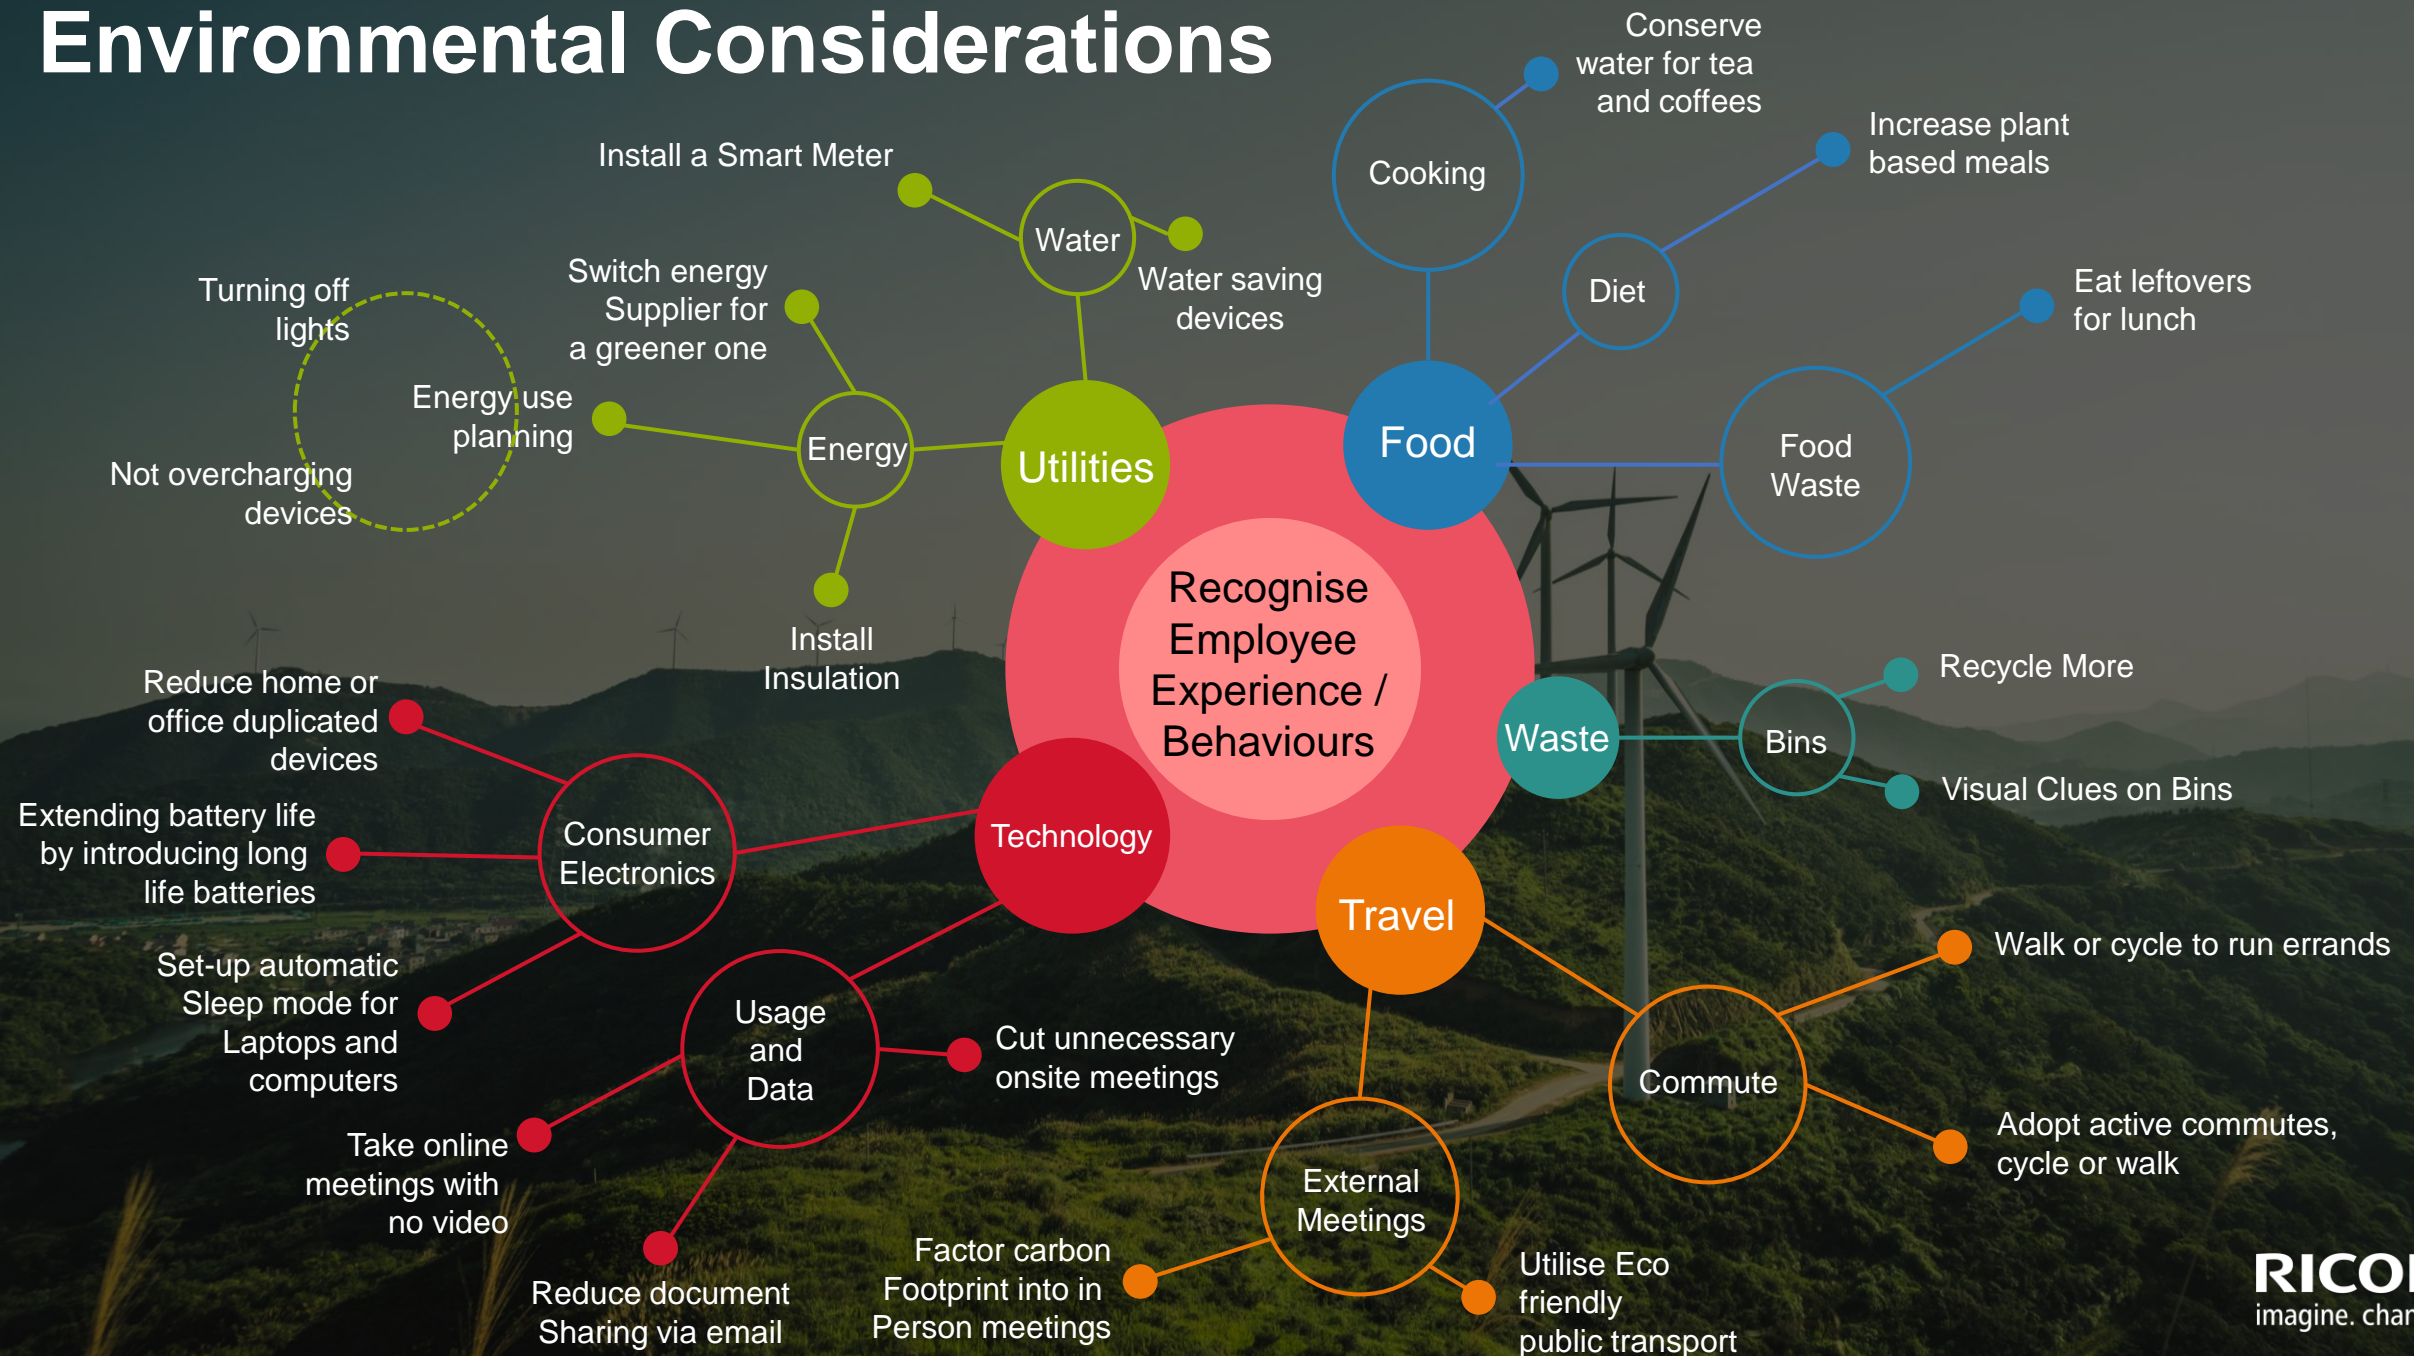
Environmental Considerations

Recognise Employee Experience / Behaviours

Utilities

Water

Install a Smart Meter

Water saving devices

Energy

Switch energy Supplier for a greener one

Energy use planning

Turning off lights

Not overcharging devices

Install Insulation

Food

Cooking

Conserve water for tea and coffees

Diet

Increase plant based meals

Food Waste

Eat leftovers for lunch

Waste

Bins

Recycle More

Visual Clues on Bins

Technology

Consumer Electronics

Reduce home or office duplicated devices

Extending battery life by introducing long life batteries

Set-up automatic Sleep mode for Laptops and computers

Usage and Data

Cut unnecessary onsite meetings

Take online meetings with no video

Reduce document Sharing via email

Travel

Commute

Walk or cycle to run errands

Adopt active commutes, cycle or walk

External Meetings

Factor carbon Footprint into in Person meetings

Utilise Eco friendly public transport

RICO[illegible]
imagine. char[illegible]